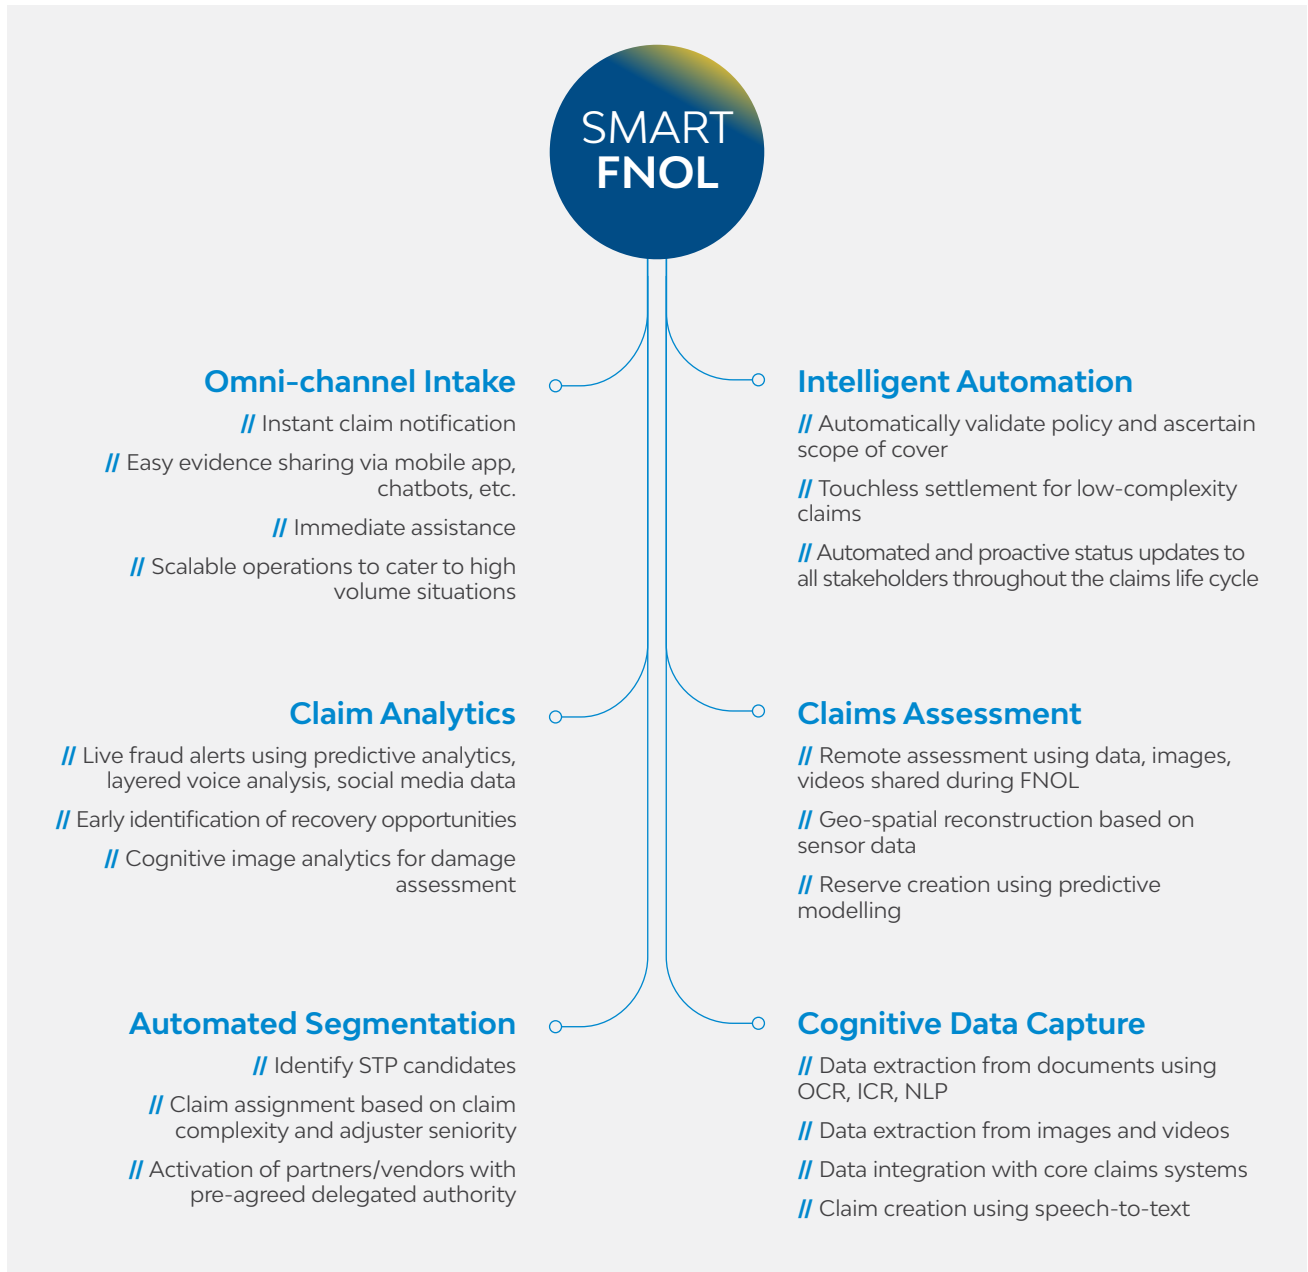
SMART
FNOL

Omni-channel Intake

// Instant claim notification

// Easy evidence sharing via mobile app, chatbots, etc.

// Immediate assistance

// Scalable operations to cater to high volume situations

Intelligent Automation

// Automatically validate policy and ascertain scope of cover

// Touchless settlement for low-complexity claims

// Automated and proactive status updates to all stakeholders throughout the claims life cycle

Claim Analytics

// Live fraud alerts using predictive analytics, layered voice analysis, social media data

// Early identification of recovery opportunities

// Cognitive image analytics for damage assessment

Claims Assessment

// Remote assessment using data, images, videos shared during FNOL

// Geo-spatial reconstruction based on sensor data

// Reserve creation using predictive modelling

Automated Segmentation

// Identify STP candidates

// Claim assignment based on claim complexity and adjuster seniority

// Activation of partners/vendors with pre-agreed delegated authority

Cognitive Data Capture

// Data extraction from documents using OCR, ICR, NLP

// Data extraction from images and videos

// Data integration with core claims systems

// Claim creation using speech-to-text